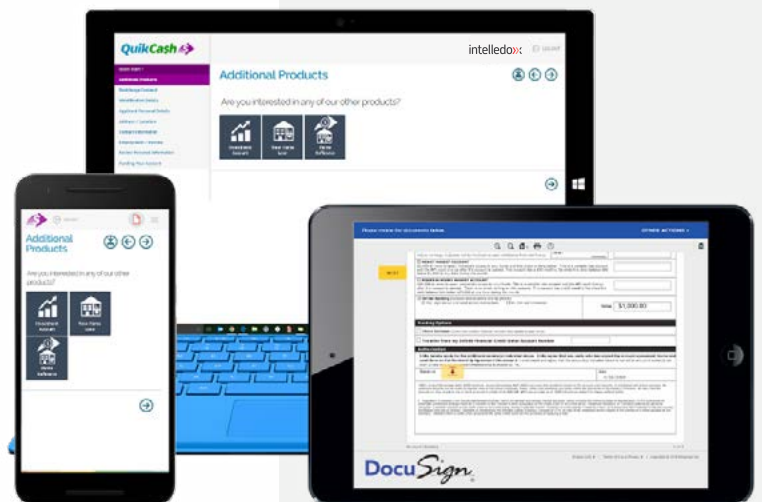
QuikCash

intelledox

Additional Products

Are you interested in any of our other products?

Investment Account

New Home Loan

Home Refinance

Additional Products

Are you interested in any of our other products?

Investment Account

New Home Loan

Home Refinance

Please review the documents below.

OTHER ACTIONS

Total $1,000.00

DocuSign